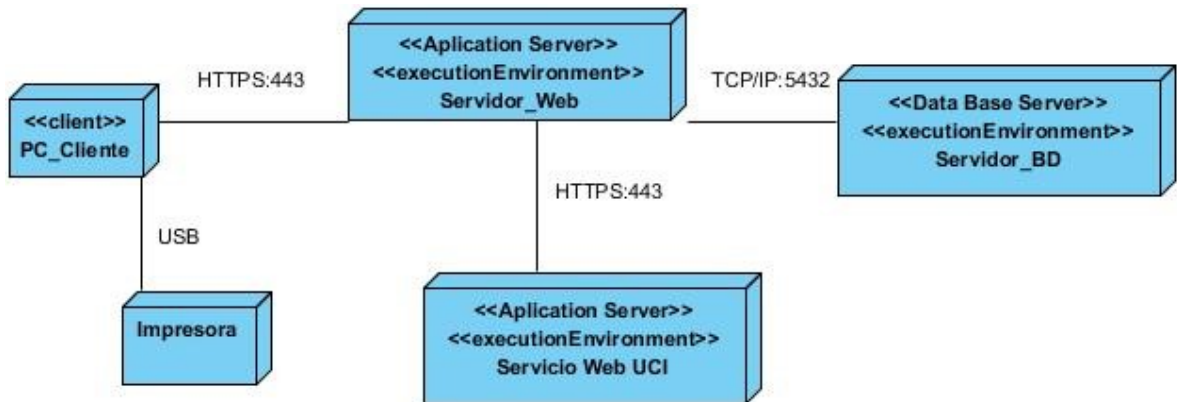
<<client>>
PC_Cliente

HTTPS:443

<<Aplication Server>>
<<executionEnvironment>>
Servidor_Web

TCP/IP:5432

<<Data Base Server>>
<<executionEnvironment>>
Servidor_BD

USB

HTTPS:443

Impresora

<<Aplication Server>>
<<executionEnvironment>>
Servicio Web UCI